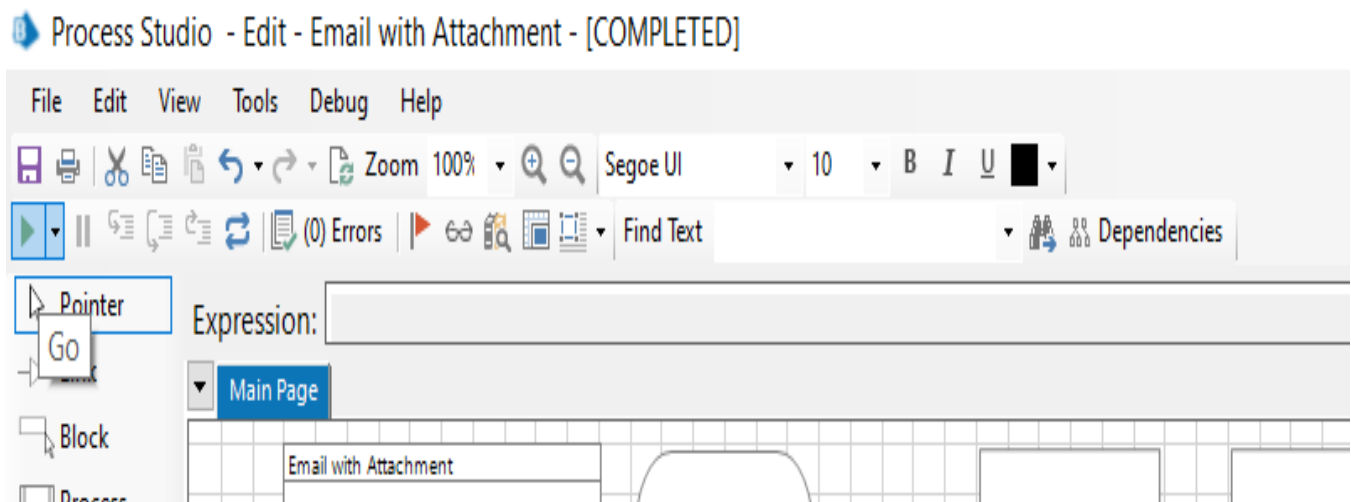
Process Studio - Edit - Email with Attachment - [COMPLETED]

File Edit View Tools Debug Help

Zoom 100% Segoe UI 10 B I U

(0) Errors Find Text Dependencies

Pointer
Go
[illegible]
Block
Process

Expression:

Main Page

Email with Attachment